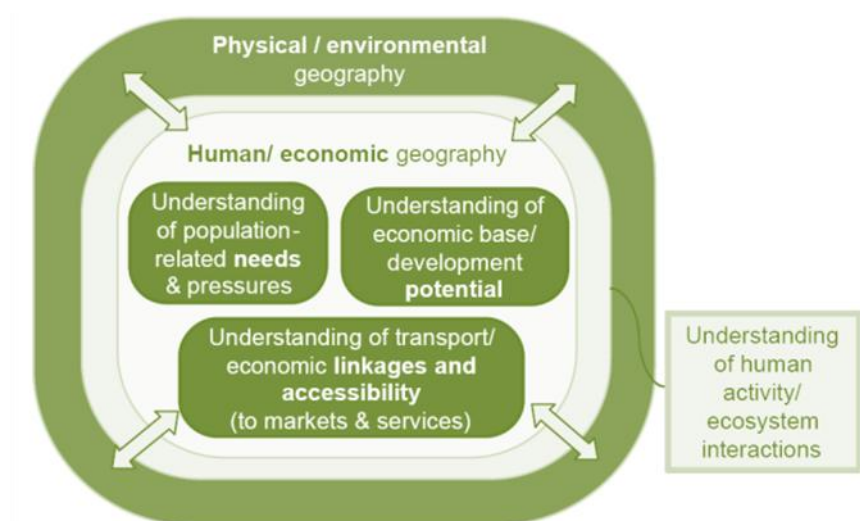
Physical / environmental geography

Human/ economic geography

Understanding of population-related needs & pressures

Understanding of economic base/ development potential

Understanding of transport/ economic linkages and accessibility (to markets & services)

Understanding of human activity/ ecosystem interactions